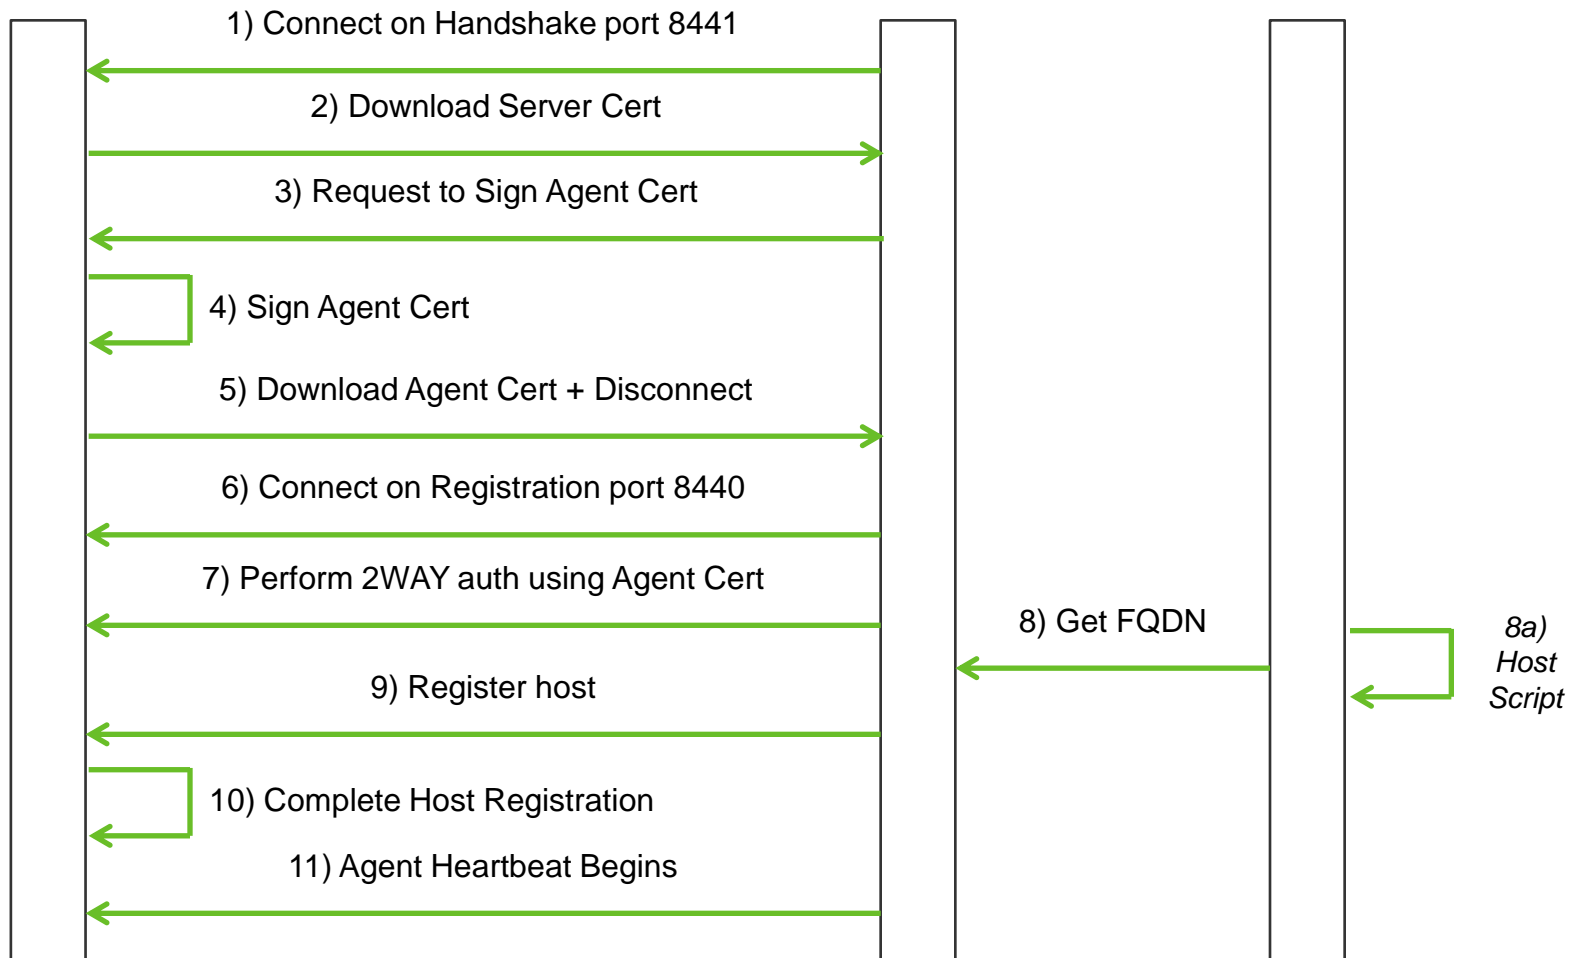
1) Connect on Handshake port 8441

2) Download Server Cert

3) Request to Sign Agent Cert

4) Sign Agent Cert

5) Download Agent Cert + Disconnect

6) Connect on Registration port 8440

7) Perform 2WAY auth using Agent Cert

8) Get FQDN

8a) Host Script

9) Register host

10) Complete Host Registration

11) Agent Heartbeat Begins